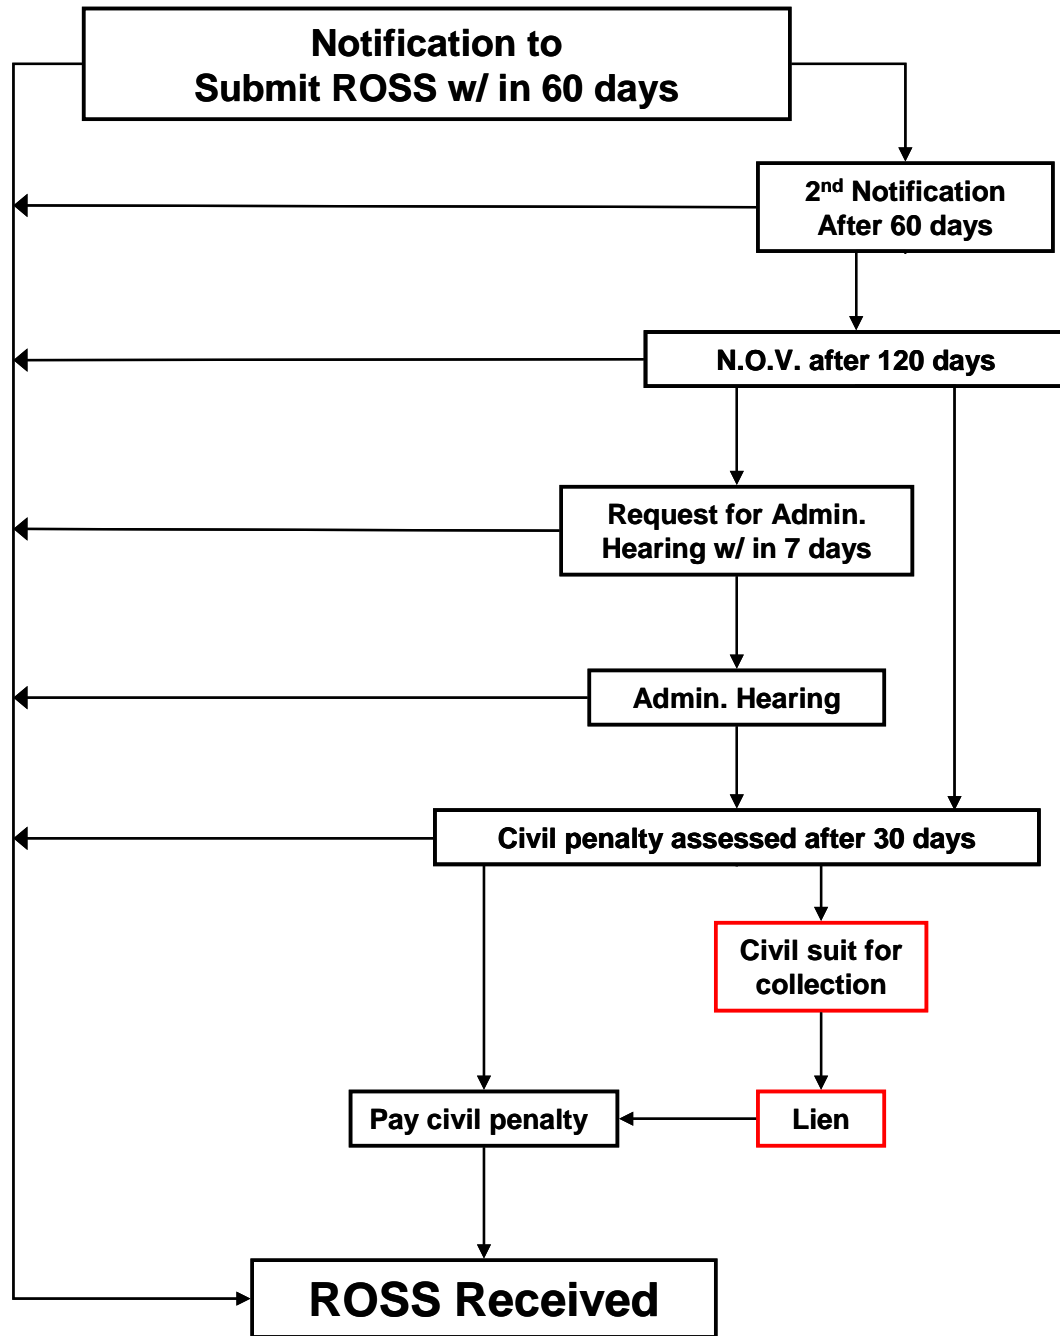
Notification to
Submit ROSS w/ in 60 days

2$^{nd}$ Notification
After 60 days

N.O.V. after 120 days

Request for Admin.
Hearing w/ in 7 days

Admin. Hearing

Civil penalty assessed after 30 days

Civil suit for
collection

Pay civil penalty

Lien

ROSS Received